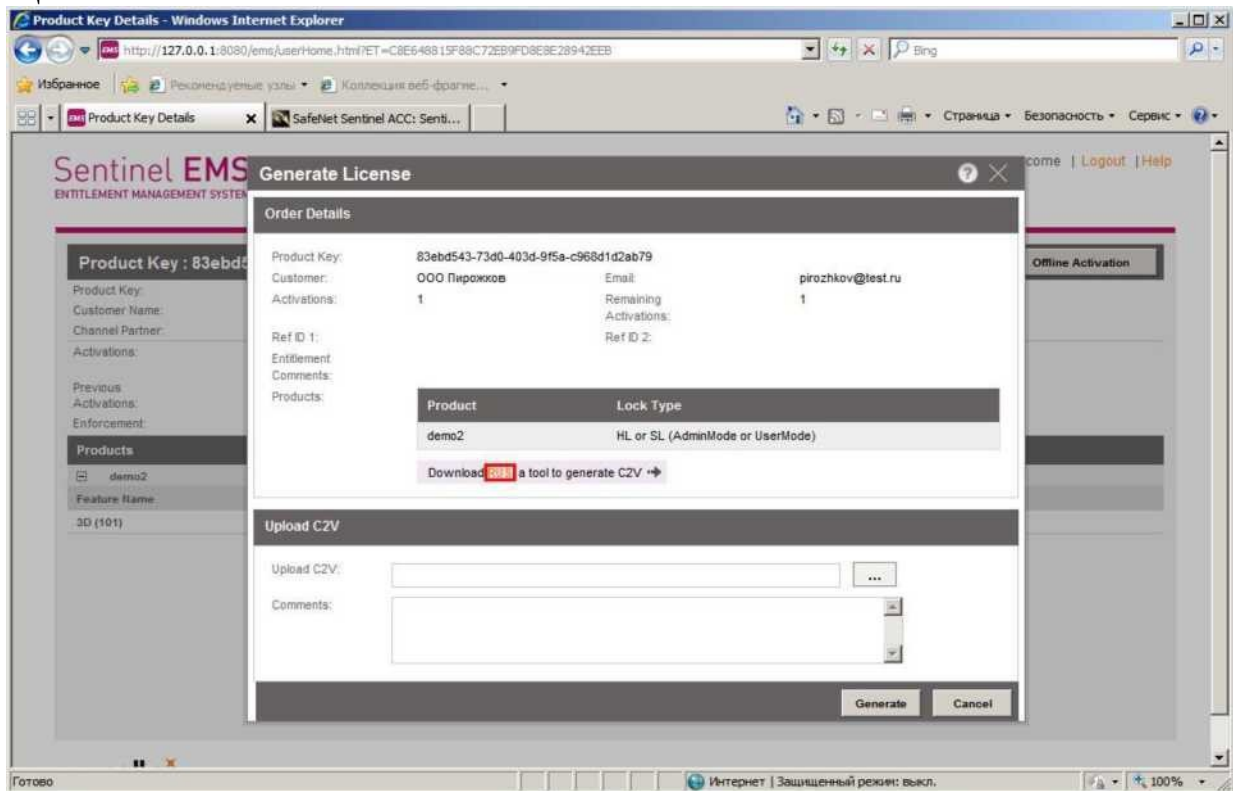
Product Key Details - Windows Internet Explorer

http://127.0.0.1:8080/ems/userHome.html?ET=C8E648815F88C72EB9FD8E8E28942EEB

Bing

Избранное

Рекомендуемые узлы

Коллекция веб-фрагме...

Product Key Details

SafeNet Sentinel ACC: Senti...

Страница

Безопасность

Сервис

Sentinel EMS

ENTITLEMENT MANAGEMENT SYSTEM

come | Logout | Help

Product Key : 83ebd5

Offline Activation

Product Key:
Customer Name:
Channel Partner:
Activations:

Previous Activations:
Enforcement:

Products

demo2

Feature Name

3D (101)

Generate License

Order Details

| | | | |
|---|---|---|---|
| Product Key: | 83ebd543-73d0-403d-9f5a-c968d1d2ab79 | | |
| Customer: | ООО Пирожков | Email: | pirozhkov@test.ru |
| Activations: | 1 | Remaining Activations: | 1 |
| Ref ID 1: | | Ref ID 2: | |
| Entitlement Comments: | | | |

Products:

| Product | Lock Type |
|---|---|
| demo2 | HL or SL (AdminMode or UserMode) |

Download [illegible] a tool to generate C2V

Upload C2V

Upload C2V:

...

Comments:

Generate

Cancel

Готово

Интернет | Защищенный режим: выкл.

100%